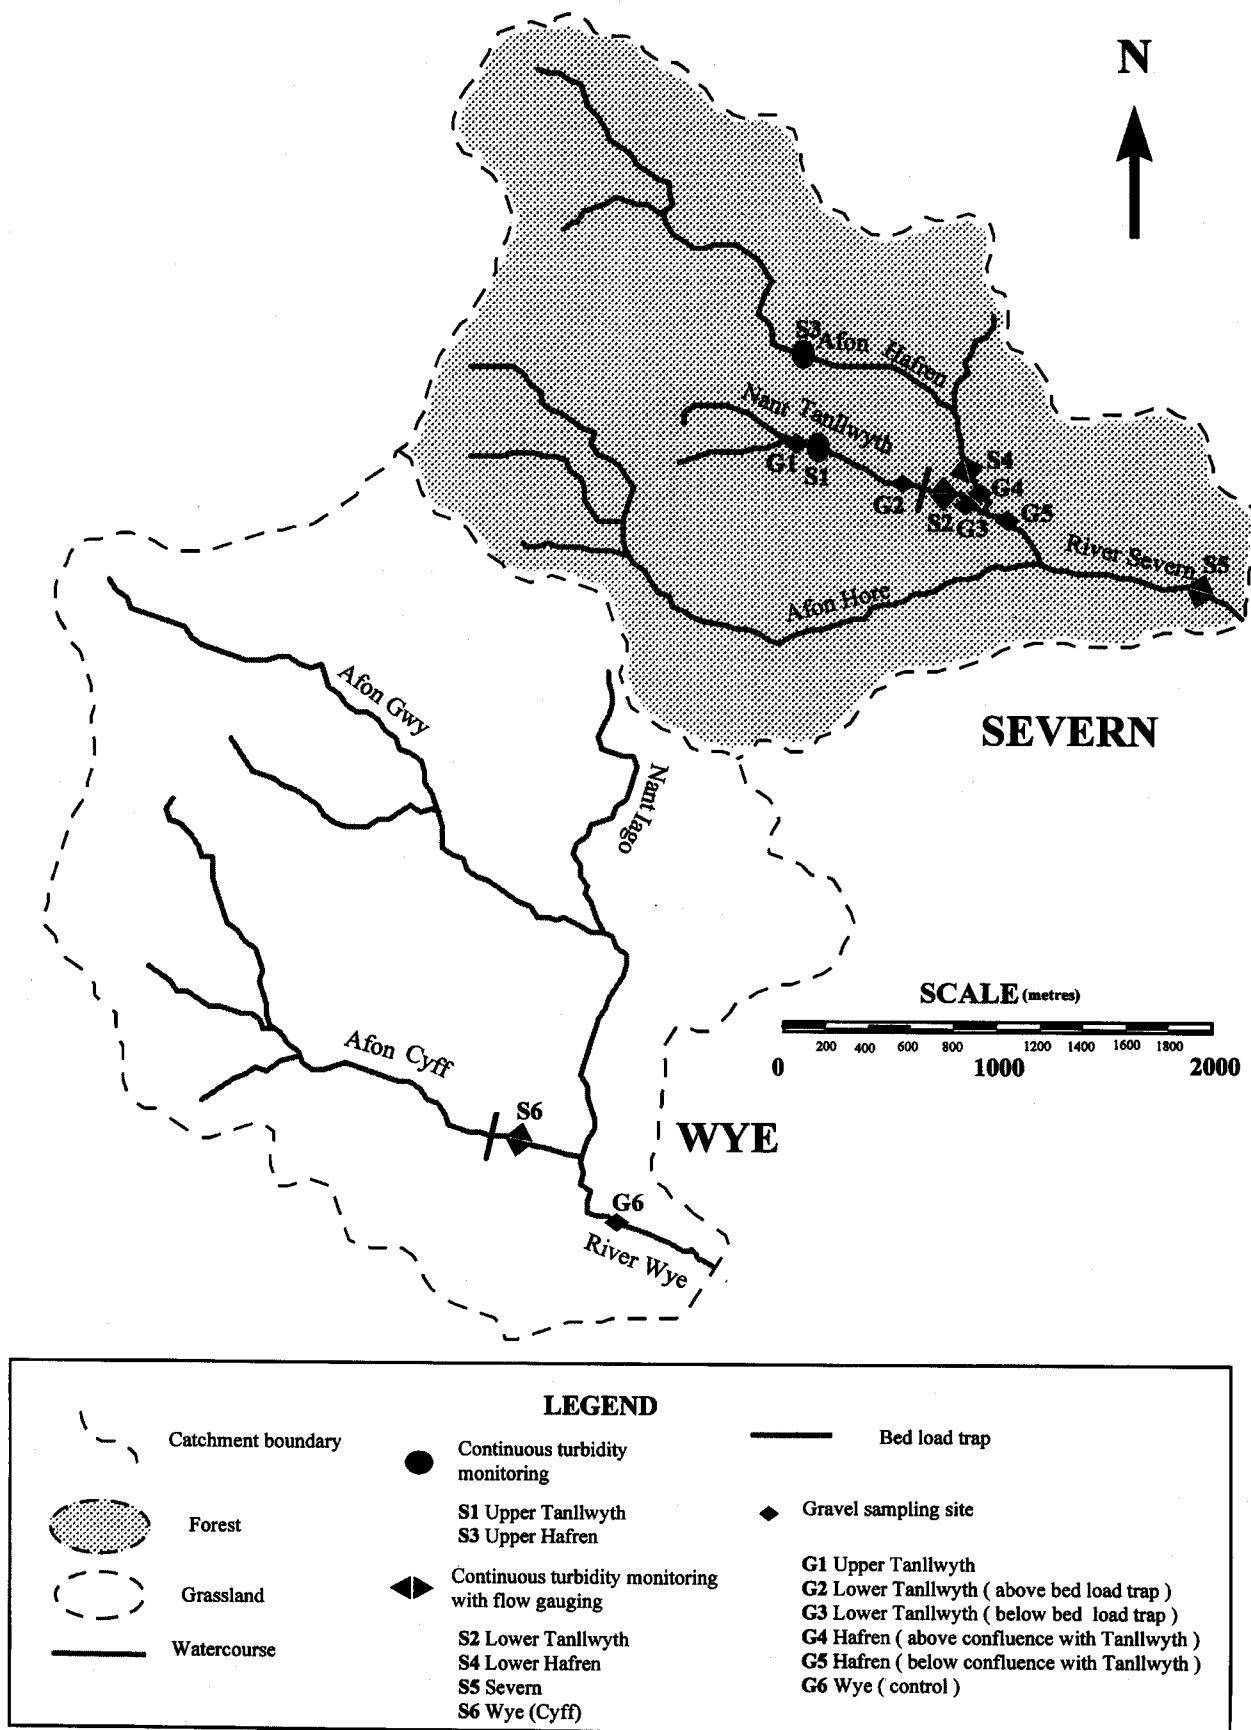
N

S3 Afon Hafren

Nant Tanllwyth

G1 S1

S4

G2

G4

S2 G3

G5

River Severn S5

Afon Hore

SEVERN

Afon Gwy

Nant Iago

SCALE (metres)

200 400 600 800 1200 1400 1600 1800

0 1000 2000

Afon Cyff

S6

WYE

G6

River Wye

LEGEND

Catchment boundary

Forest

Grassland

Watercourse

Continuous turbidity monitoring

**S1** Upper Tanllwyth
**S3** Upper Hafren

Continuous turbidity monitoring with flow gauging

**S2** Lower Tanllwyth
**S4** Lower Hafren
**S5** Severn
**S6** Wye (Cyff)

Bed load trap

Gravel sampling site

**G1** Upper Tanllwyth
**G2** Lower Tanllwyth ( above bed load trap )
**G3** Lower Tanllwyth ( below bed load trap )
**G4** Hafren ( above confluence with Tanllwyth )
**G5** Hafren ( below confluence with Tanllwyth )
**G6** Wye ( control )